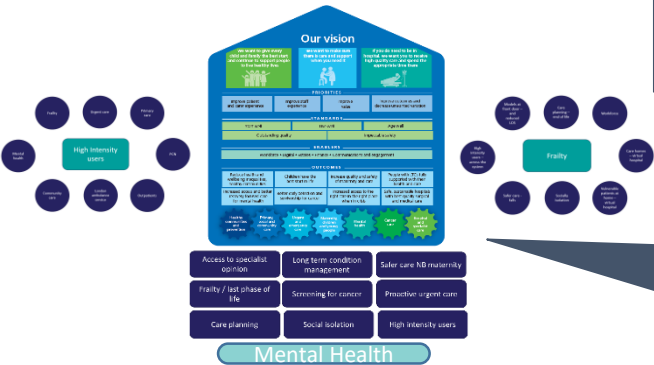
Our vision

We want to give every child and family the best start and continue to support people to live healthy lives

We want to make sure there is care and support when you need it

If you do need to be in hospital, we want you to receive high-quality care and spend the appropriate time there

PRIORITIES

Improve patient and carer experience

Improve staff experience

Improve value

Improve population health

STANDARDS

ENABLERS

OUTCOMES

Access to specialist opinion

Long term condition management

Safer care NB maternity

Frailty / last phase of life

Screening for cancer

Proactive urgent care

Care planning

Social isolation

High intensity users

Mental Health

High intensity users

Frailty

Mental health

Urgent care

Primary care

Community care

Carers

Frailty

Wellbeing

Safer care - falls

Social isolation